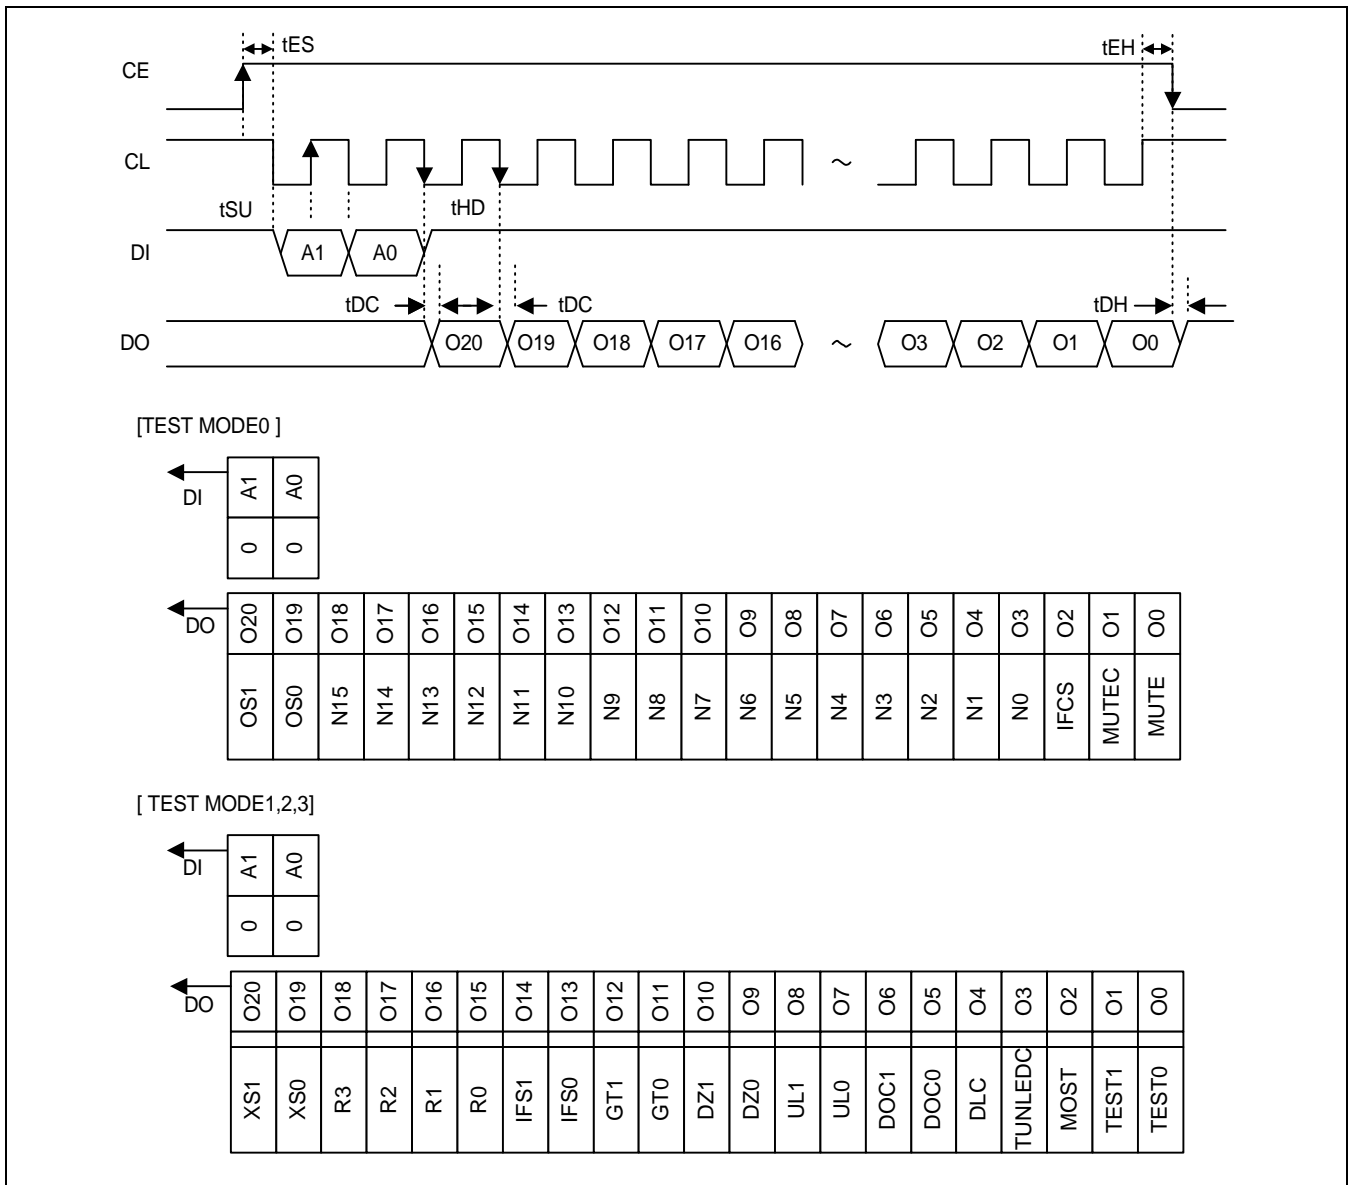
tES

tEH

CE

CL

~

tSU

tHD

DI

A1

A0

tDC

tDC

tDH

DO

O20

O19

O18

O17

O16

~

O3

O2

O1

O0

[TEST MODE0 ]

DI

| A1 | A0 |
|---|---|
| 0 | 0 |

DO

| O20 | O19 | O18 | O17 | O16 | O15 | O14 | O13 | O12 | O11 | O10 | O9 | O8 | O7 | O6 | O5 | O4 | O3 | O2 | O1 | O0 |
|---|---|---|---|---|---|---|---|---|---|---|---|---|---|---|---|---|---|---|---|---|
| OS1 | OS0 | N15 | N14 | N13 | N12 | N11 | N10 | N9 | N8 | N7 | N6 | N5 | N4 | N3 | N2 | N1 | N0 | IFCS | MUTEC | MUTE |

[ TEST MODE1,2,3]

DI

| A1 | A0 |
|---|---|
| 0 | 0 |

DO

| O20 | O19 | O18 | O17 | O16 | O15 | O14 | O13 | O12 | O11 | O10 | O9 | O8 | O7 | O6 | O5 | O4 | O3 | O2 | O1 | O0 |
|---|---|---|---|---|---|---|---|---|---|---|---|---|---|---|---|---|---|---|---|---|
| XS1 | XS0 | R3 | R2 | R1 | R0 | IFS1 | IFS0 | GT1 | GT0 | DZ1 | DZ0 | UL1 | UL0 | DOC1 | DOC0 | DLC | TUNLEDC | MOST | TEST1 | TEST0 |